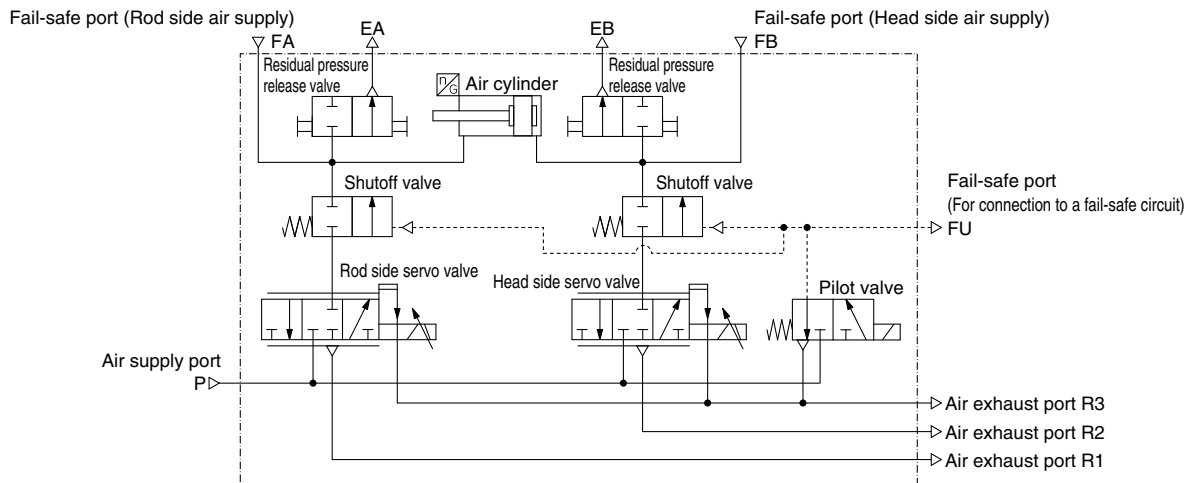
Fail-safe port (Rod side air supply)
FA
EA
EB
Fail-safe port (Head side air supply)
FB
Residual pressure release valve
Air cylinder
Residual pressure release valve
Shutoff valve
Shutoff valve
Fail-safe port
(For connection to a fail-safe circuit)
FU
Rod side servo valve
Head side servo valve
Pilot valve
Air supply port
P
Air exhaust port R3
Air exhaust port R2
Air exhaust port R1